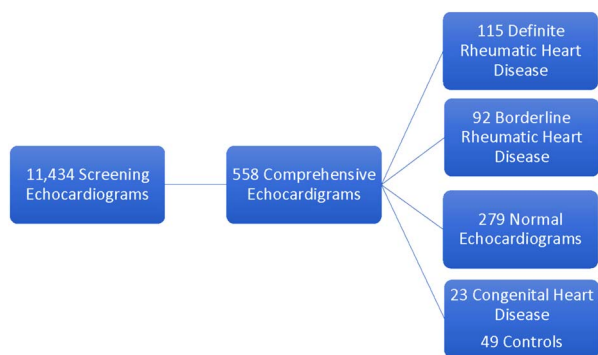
11,434 Screening Echocardiograms

558 Comprehensive Echocardigrams

115 Definite Rheumatic Heart Disease

92 Borderline Rheumatic Heart Disease

279 Normal Echocardiograms

23 Congenital Heart Disease

49 Controls